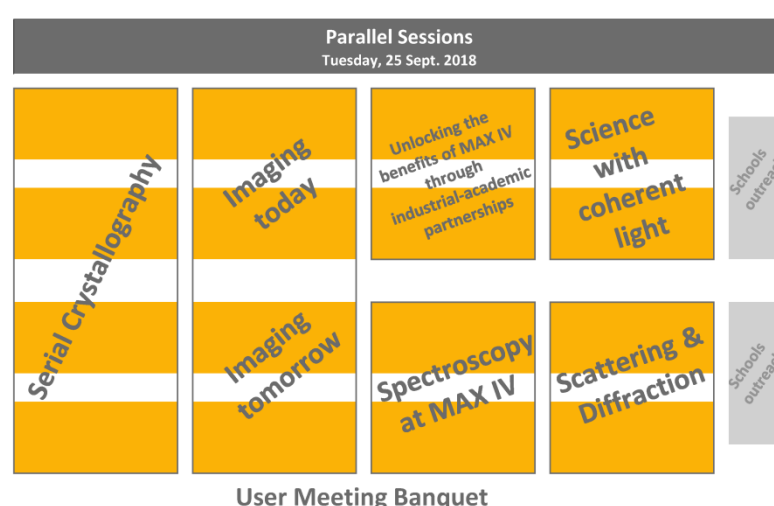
Parallel Sessions
Tuesday, 25 Sept. 2018

Serial Crystallography

Imaging today

Unlocking the benefits of MAX IV through industrial-academic partnerships

Science with coherent light

Schools outrea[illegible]

Imaging tomorrow

Spectroscopy at MAX IV

Scattering & Diffraction

Schools outrea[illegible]

User Meeting Banquet